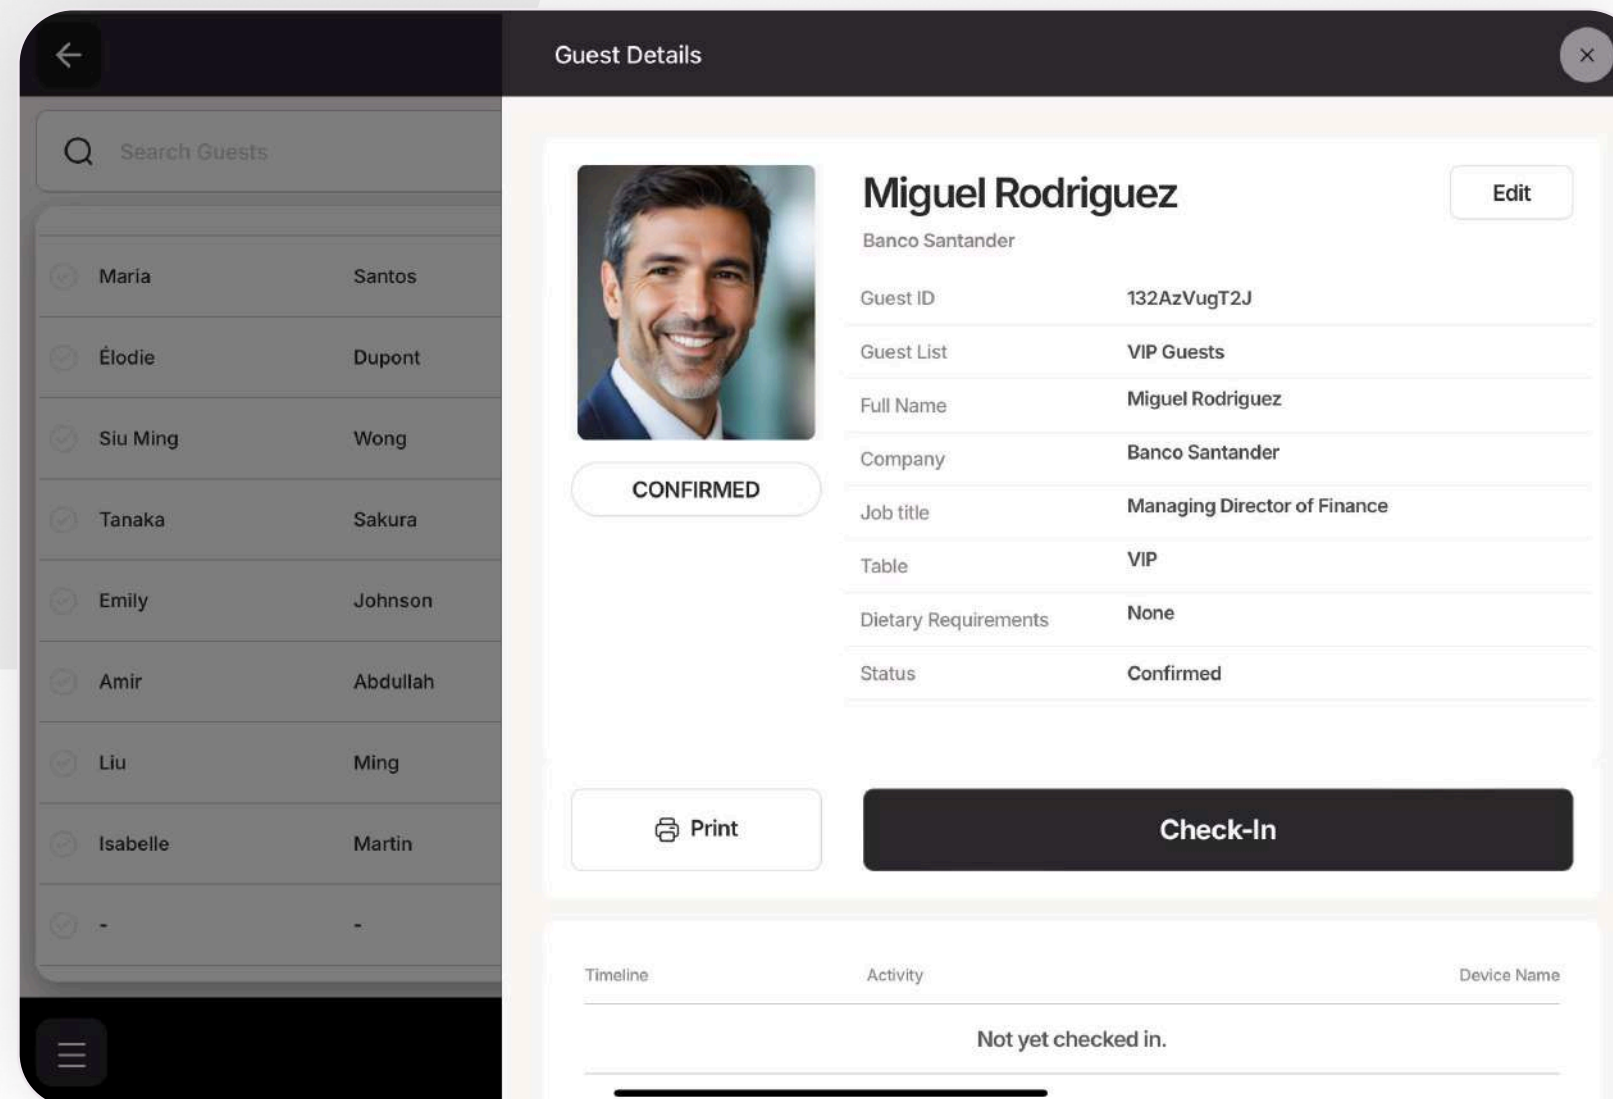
Search Guests

| | |
|---|---|
| Maria | Santos |
| Élodie | Dupont |
| Siu Ming | Wong |
| Tanaka | Sakura |
| Emily | Johnson |
| Amir | Abdullah |
| Liu | Ming |
| Isabelle | Martin |
| - | - |

Guest Details

Miguel Rodriguez

Banco Santander

Edit

CONFIRMED

| | |
|---|---|
| Guest ID | 132AzVugT2J |
| Guest List | VIP Guests |
| Full Name | Miguel Rodriguez |
| Company | Banco Santander |
| Job title | Managing Director of Finance |
| Table | VIP |
| Dietary Requirements | None |
| Status | Confirmed |

Print

Check-In

| Timeline | Activity | Device Name |
|---|---|---|

Not yet checked in.